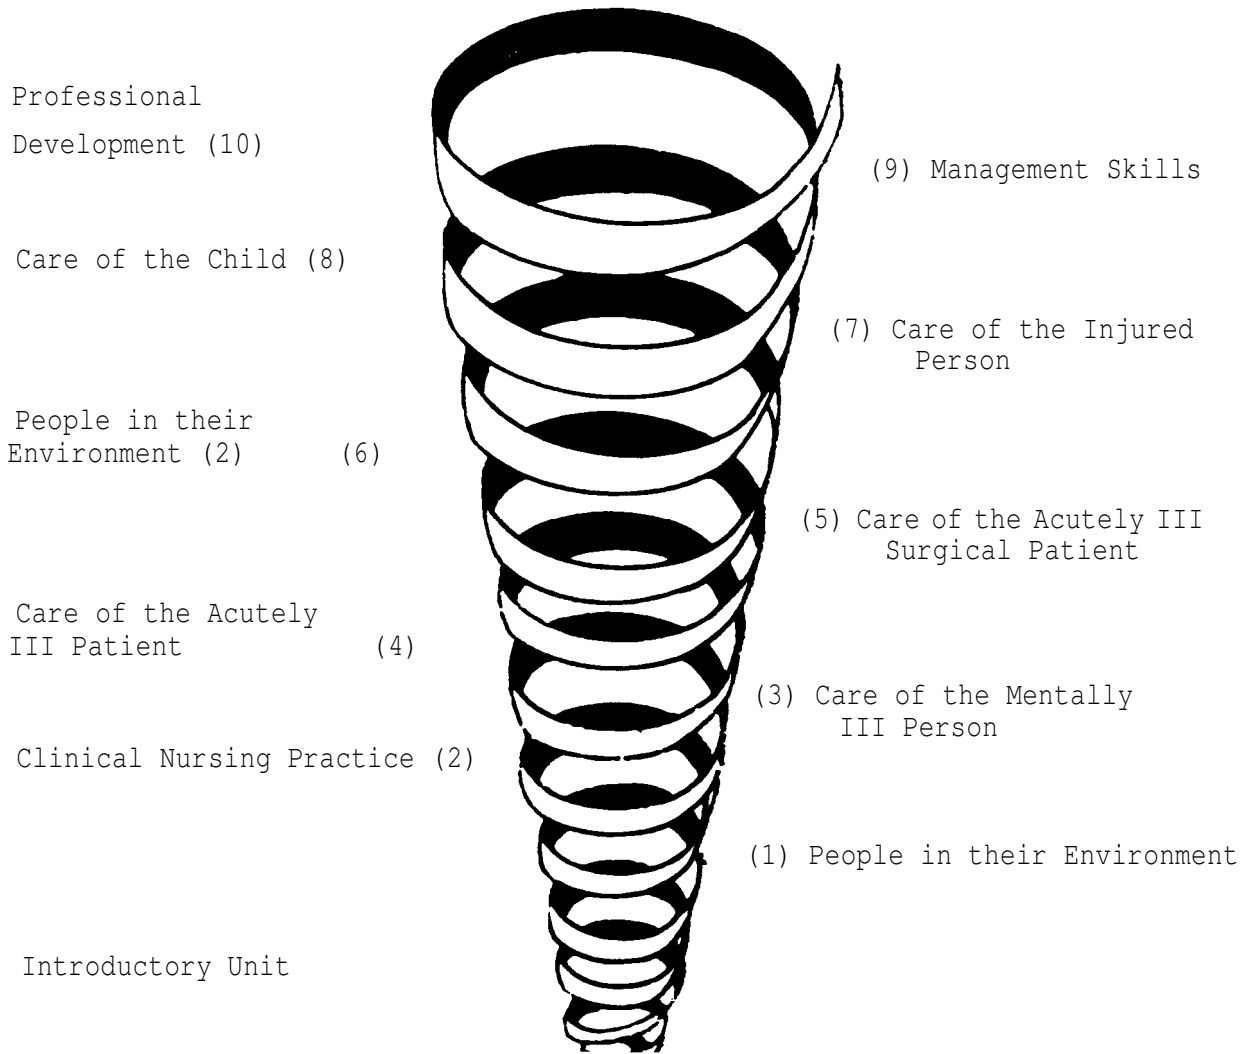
Professional Development (10)

(9) Management Skills

Care of the Child (8)

(7) Care of the Injured Person

People in their Environment (2) (6)

(5) Care of the Acutely III Surgical Patient

Care of the Acutely III Patient (4)

(3) Care of the Mentally III Person

Clinical Nursing Practice (2)

(1) People in their Environment

Introductory Unit